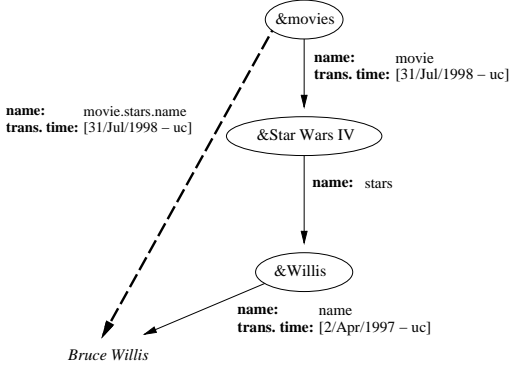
&movies

name: movie
trans. time: [31/Jul/1998 – uc]

name: movie.stars.name
trans. time: [31/Jul/1998 – uc]

&Star Wars IV

name: stars

&Willis

name: name
trans. time: [2/Apr/1997 – uc]

Bruce Willis